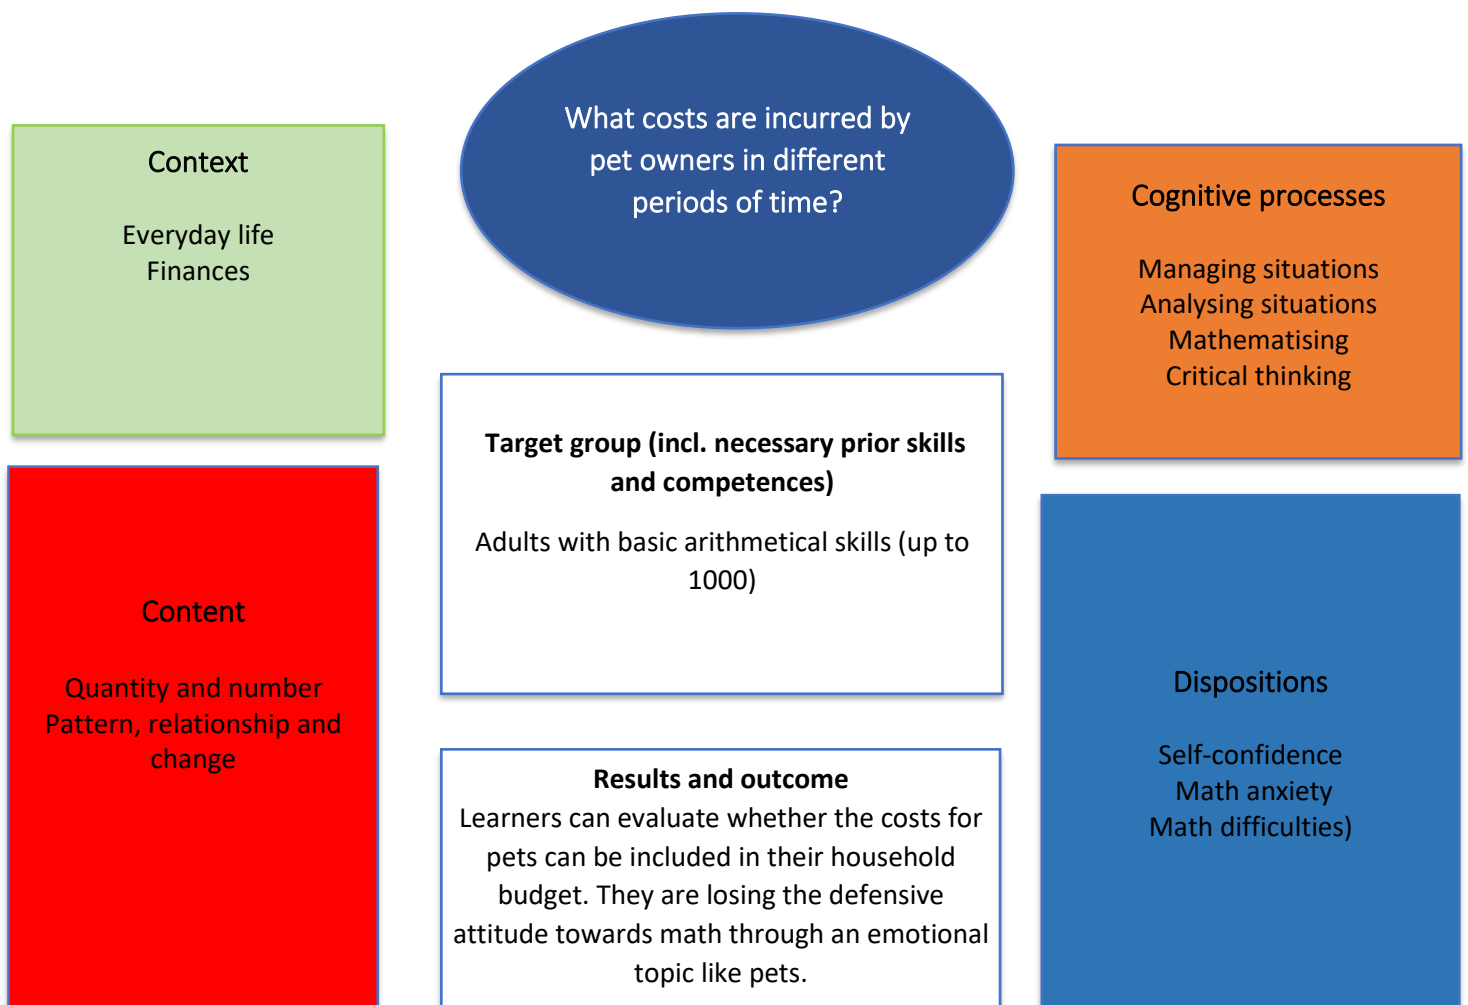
What costs are incurred by pet owners in different periods of time?

Context

Everyday life
Finances

Cognitive processes

Managing situations
Analysing situations
Mathematising
Critical thinking

Target group (incl. necessary prior skills and competences)

Adults with basic arithmetical skills (up to 1000)

Content

Quantity and number
Pattern, relationship and change

Dispositions

Self-confidence
Math anxiety
Math difficulties)

Results and outcome
Learners can evaluate whether the costs for pets can be included in their household budget. They are losing the defensive attitude towards math through an emotional topic like pets.